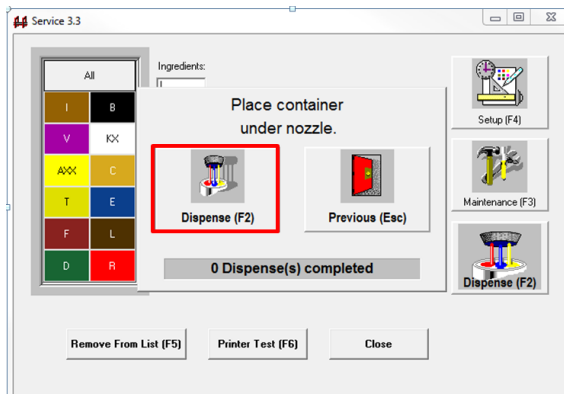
Service 3.3

All

Ingredients:

| I | B |
|---|---|
| V | KX |
| AXX | C |
| T | E |
| F | L |
| D | R |

Place container under nozzle.

Dispense (F2)

Previous (Esc)

0 Dispense(s) completed

Setup (F4)

Maintenance (F3)

Dispense (F2)

Remove From List (F5)

Printer Test (F6)

Close